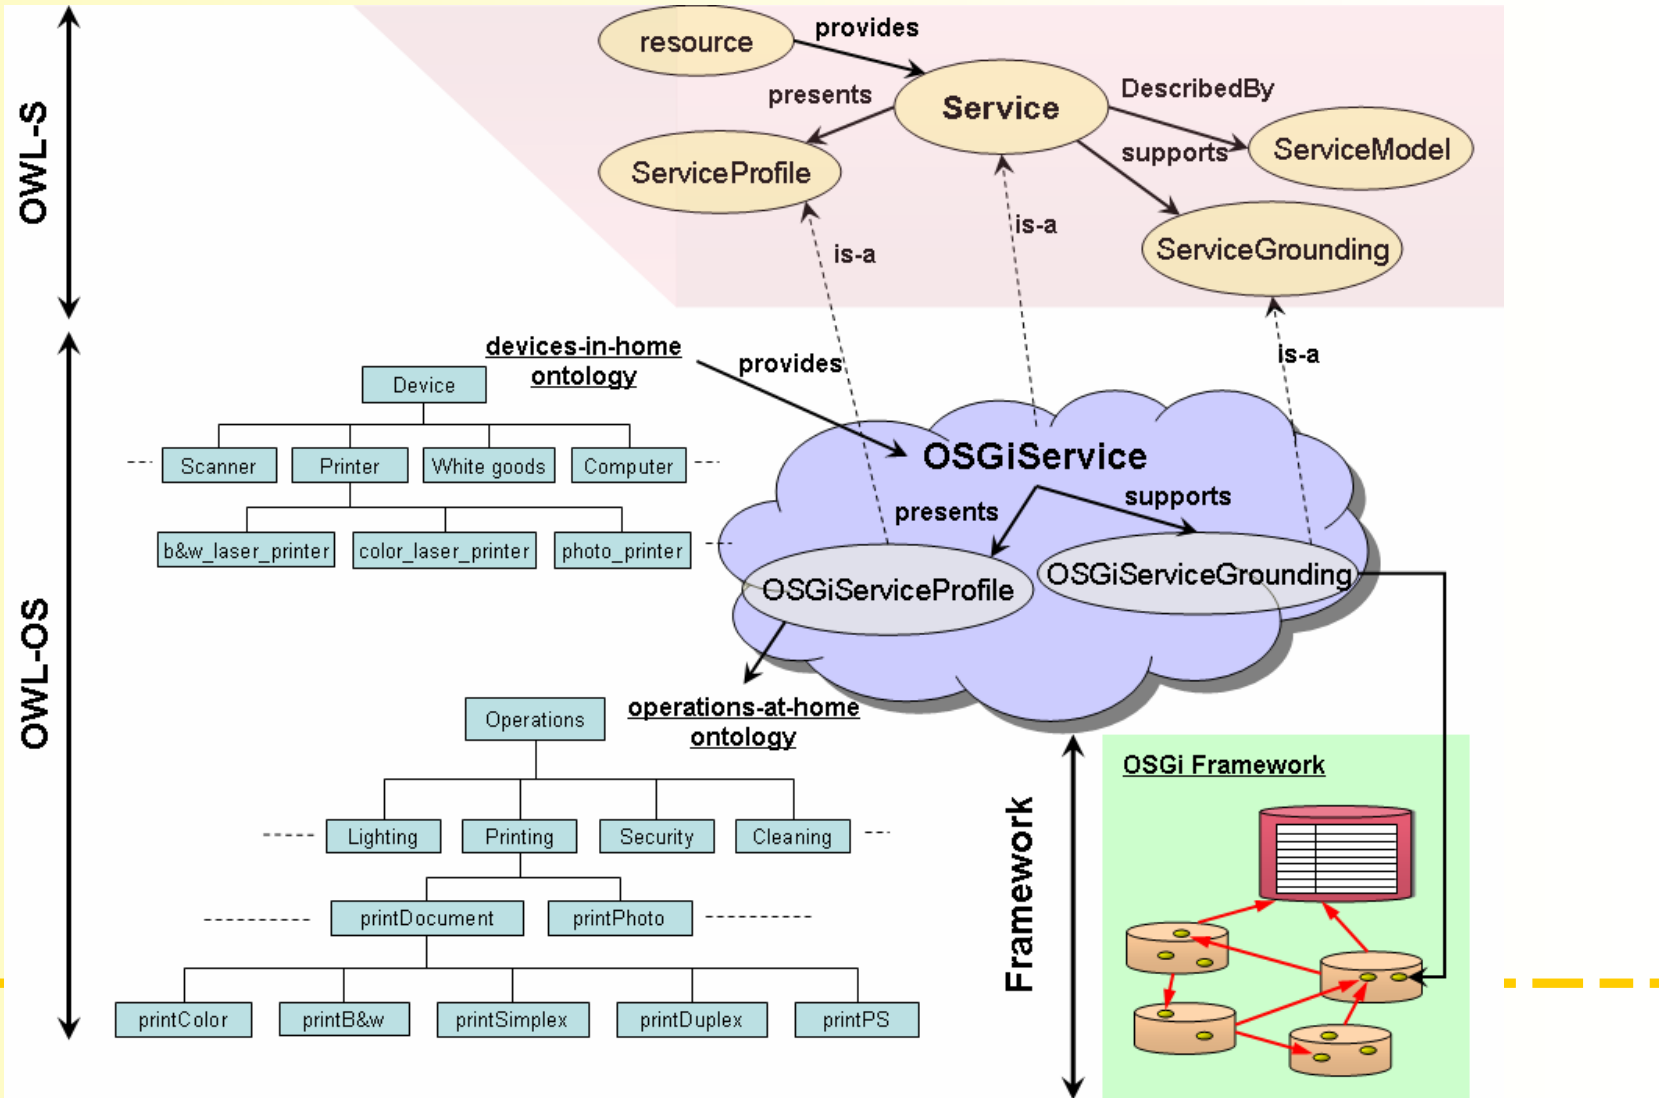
OWL-S

resource
provides
presents
Service
DescribedBy
ServiceProfile
supports
ServiceModel
is-a
is-a
ServiceGrounding

OWL-OS

devices-in-home ontology
provides
is-a
Device
Scanner
Printer
White goods
Computer
b&w_laser_printer
color_laser_printer
photo_printer
OSGiService
presents
supports
OSGiServiceProfile
OSGiServiceGrounding

Operations
operations-at-home ontology
Lighting
Printing
Security
Cleaning
printDocument
printPhoto
printColor
printB&w
printSimplex
printDuplex
printPS

Framework
OSGi Framework